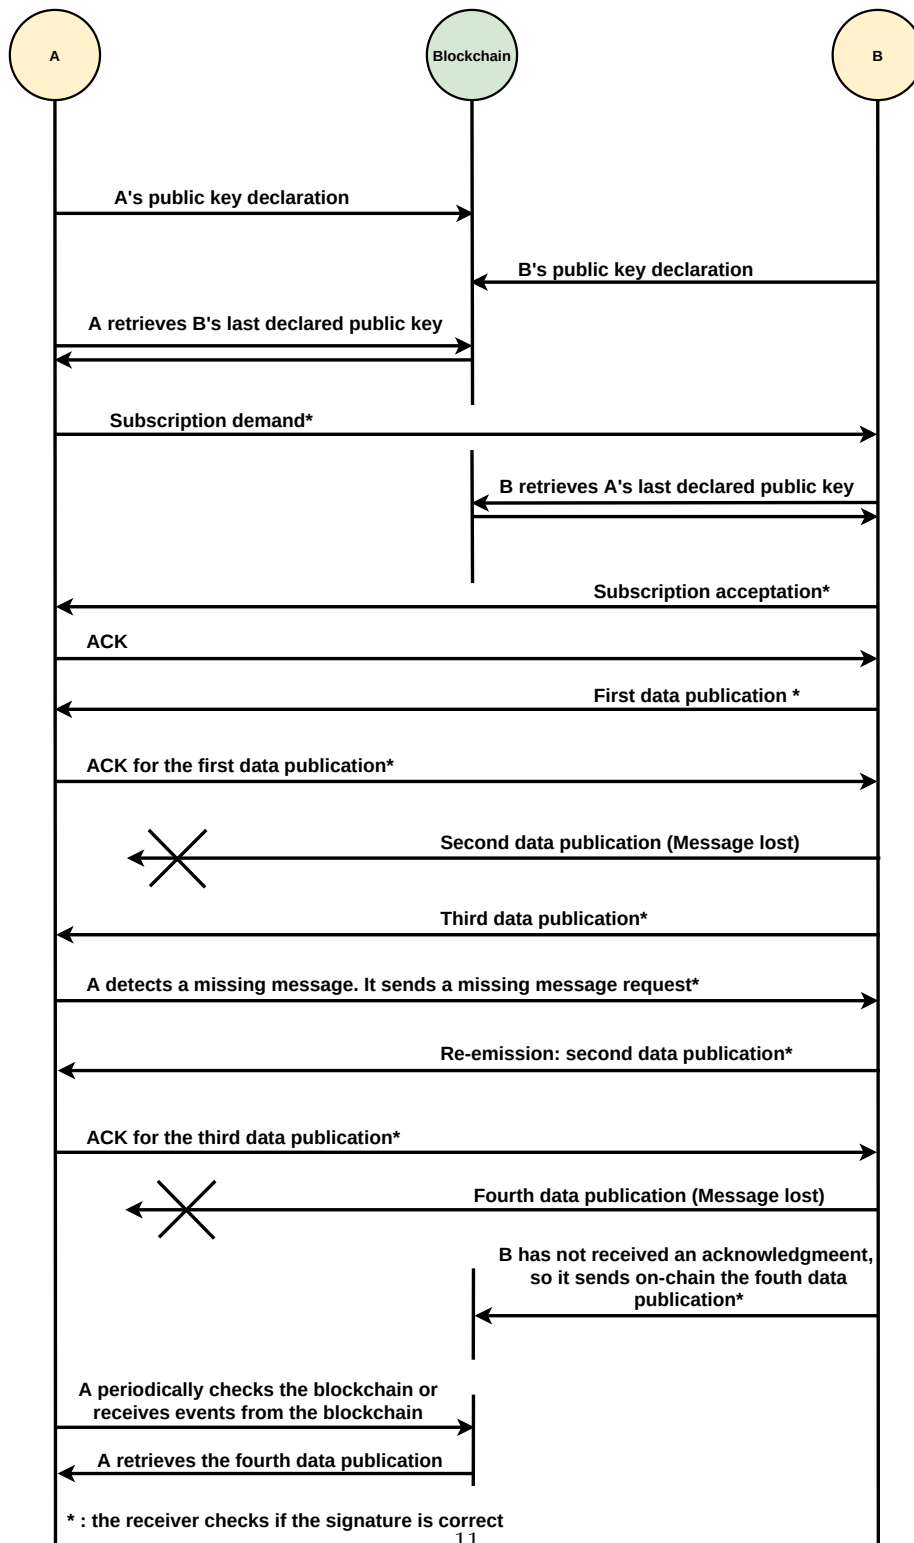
A

Blockchain

B

A's public key declaration

B's public key declaration

A retrieves B's last declared public key

Subscription demand*

B retrieves A's last declared public key

Subscription acceptation*

ACK

First data publication *

ACK for the first data publication*

Second data publication (Message lost)

Third data publication*

A detects a missing message. It sends a missing message request*

Re-emission: second data publication*

ACK for the third data publication*

Fourth data publication (Message lost)

B has not received an acknowledgmeent, so it sends on-chain the fouth data publication*

A periodically checks the blockchain or receives events from the blockchain

A retrieves the fourth data publication

* : the receiver checks if the signature is correct

11